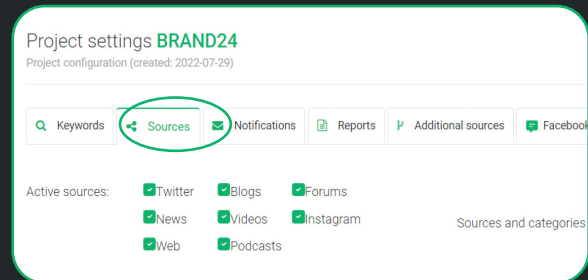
Project settings BRAND24
Project configuration (created: 2022-07-29)

Keywords | Sources | Notifications | Reports | Additional sources | Faceboo

Active sources:
Twitter
Blogs
Forums
News
Videos
Instagram
Web
Podcasts

Sources and categories